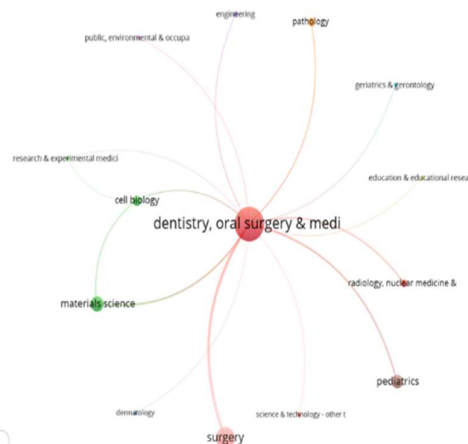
engineering
pathology
public, environmental & occupa
geriatrics & gerontology
research & experimental medici
cell biology
education & educational resea
dentistry, oral surgery & medi
radiology, nuclear medicine &
materials science
pediatrics
dermatology
science & technology - other t
surgery